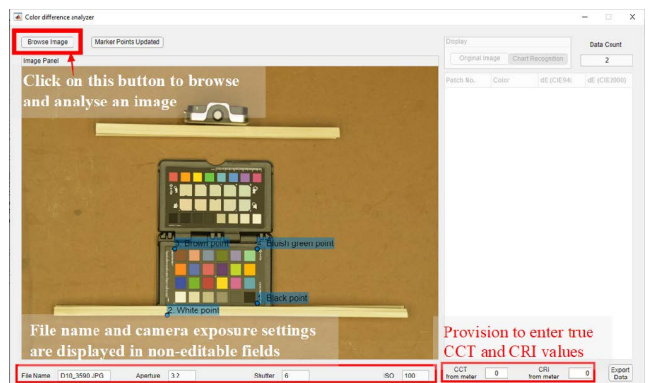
Color difference analyzer

Browse Image

Marker Points Updated

Image Panel

Click on this button to browse and analyse an image

Display

Original Image

Chart Recognition

Data Count

2

Patch No.

Color

dE (CIE94)

dE (CIE2000)

1. Brown point

2. Bluish green point

3. Black point

4. White point

File name and camera exposure settings are displayed in non-editable fields

Provision to enter true CCT and CRI values

File Name

D10_3590.JPG

Aperture

3.2

Shutter

6

ISO

100

CCT from meter

0

CRI from meter

0

Export Data